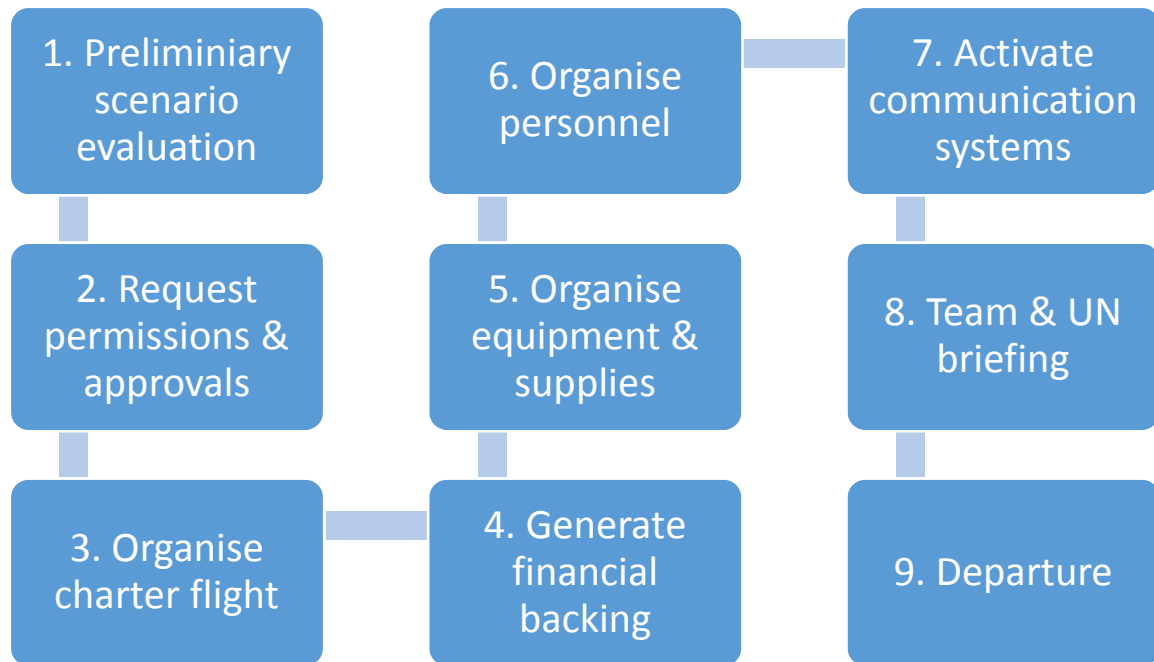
1. Preliminiary scenario evaluation

2. Request permissions & approvals

3. Organise charter flight

4. Generate financial backing

5. Organise equipment & supplies

6. Organise personnel

7. Activate communication systems

8. Team & UN briefing

9. Departure